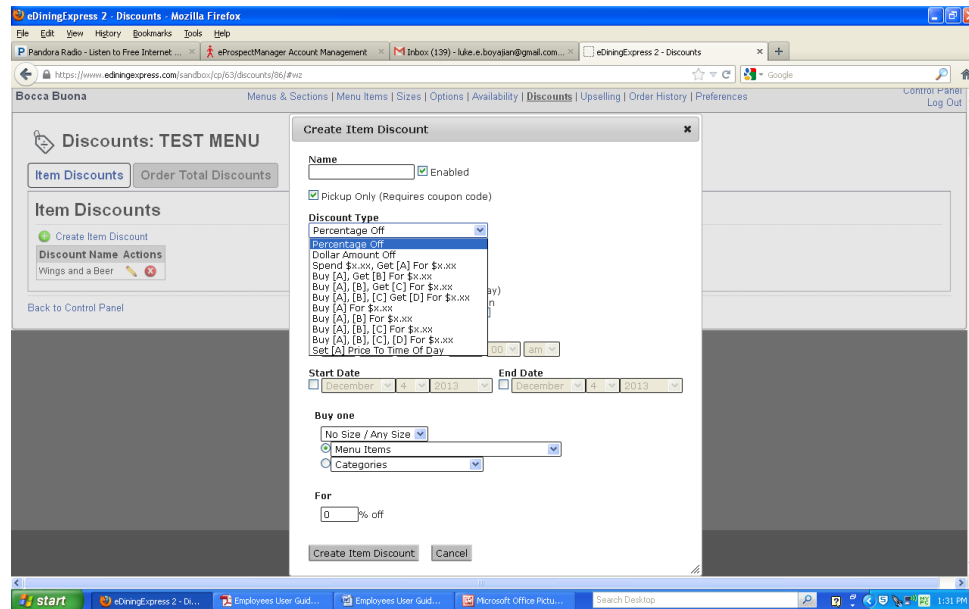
eDiningExpress 2 - Discounts - Mozilla Firefox

File Edit View History Bookmarks Tools Help

Pandora Radio - Listen to Free Internet ... ePropsectManager Account Management Inbox (139) - luke.e.boyajian@gmail.com... eDiningExpress 2 - Discounts

https://www.ediningexpress.com/sandbox/cp/63/discounts/86/#wz

Google

Bocca Buona

Menus & Sections | Menu Items | Sizes | Options | Availability | Discounts | Upselling | Order History | Preferences

Control Panel
Log Out

Discounts: TEST MENU

Item Discounts Order Total Discounts

Item Discounts

Create Item Discount

| Discount Name | Actions |
|---|---|
| Wings and a Beer | |

Back to Control Panel

Create Item Discount

Name

Enabled

Pickup Only (Requires coupon code)

Discount Type

Percentage Off

Percentage Off
Dollar Amount Off
Spend $x.xx, Get [A] For $x.xx
Buy [A], Get [B] For $x.xx
Buy [A], [B], Get [C] For $x.xx
Buy [A], [B], [C] Get [D] For $x.xx
Buy [A] For $x.xx
Buy [A], [B] For $x.xx
Buy [A], [B], [C] For $x.xx
Buy [A], [B], [C], [D] For $x.xx
Set [A] Price To Time Of Day

ay)
n

00 am

Start Date

December 4 2013

End Date

December 4 2013

Buy one

No Size / Any Size

Menu Items

Categories

For

0 % off

Create Item Discount Cancel

start eDiningExpress 2 - Di... Employees User Guid... Employees User Guid... Microsoft Office Pictu... Search Desktop 1:31 PM